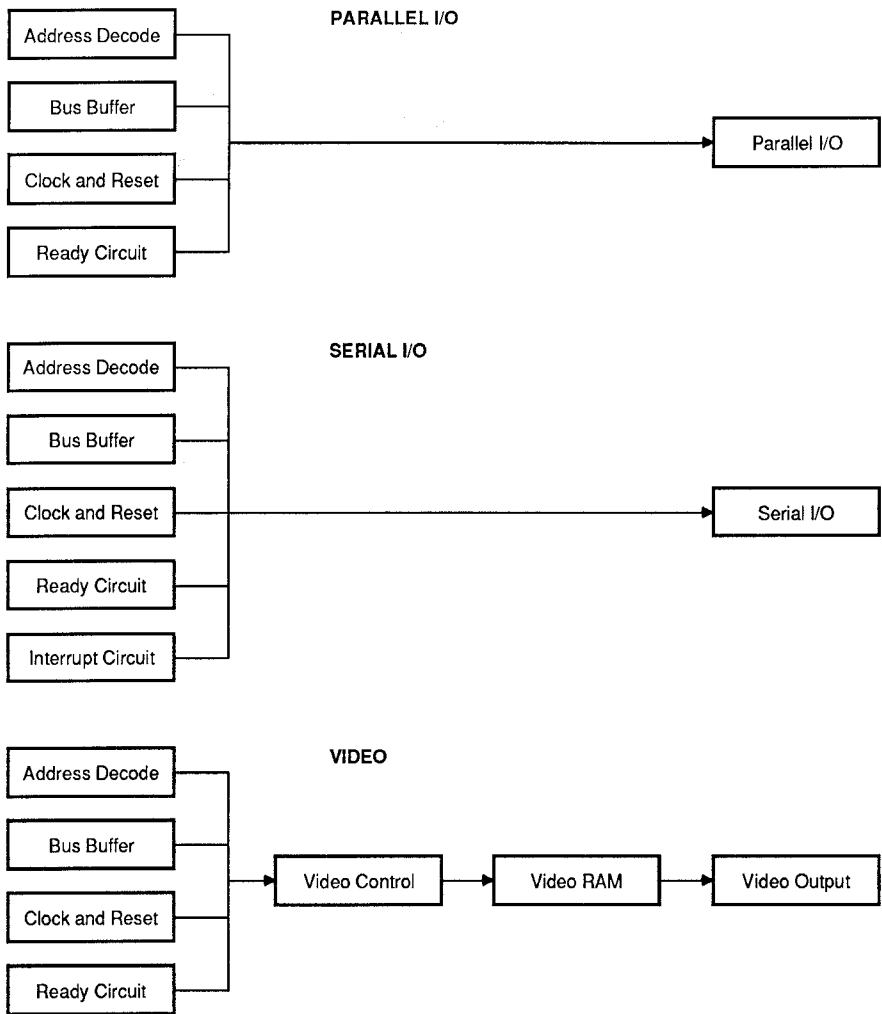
PARALLEL I/O

Address Decode

Bus Buffer

Clock and Reset

Ready Circuit

Parallel I/O

SERIAL I/O

Address Decode

Bus Buffer

Clock and Reset

Ready Circuit

Interrupt Circuit

Serial I/O

VIDEO

Address Decode

Bus Buffer

Clock and Reset

Ready Circuit

Video Control

Video RAM

Video Output